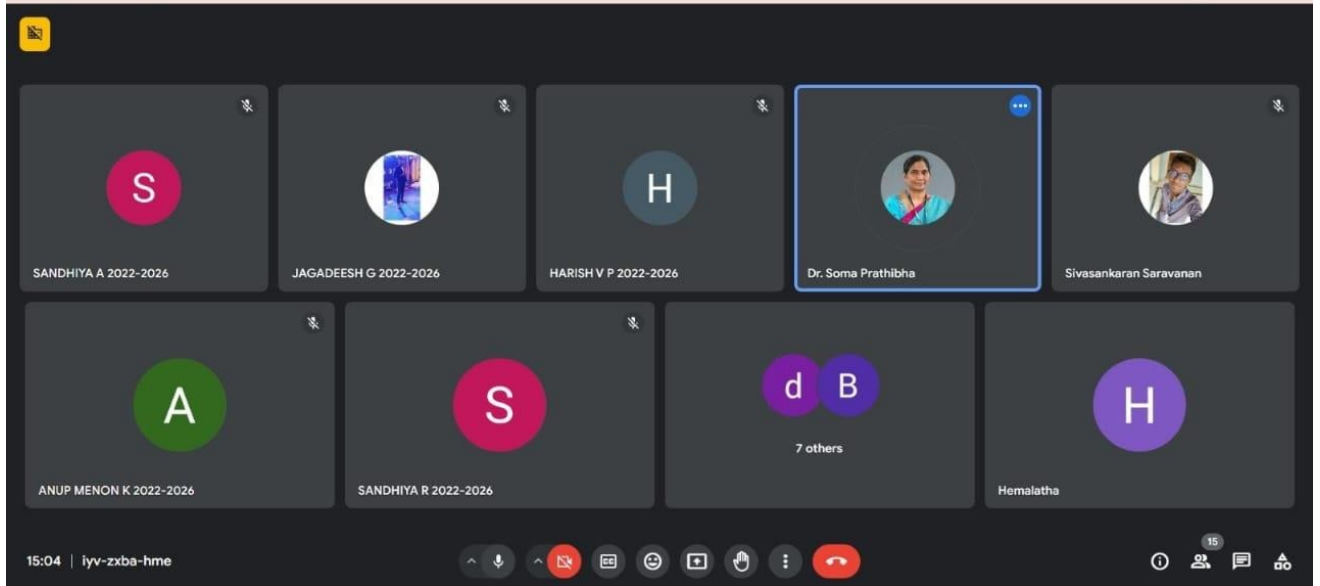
S

SANDHIYA A 2022-2026

JAGADEESH G 2022-2026

H

HARISH V P 2022-2026

Dr. Soma Prathibha

Sivasankaran Saravanan

A

ANUP MENON K 2022-2026

S

SANDHIYA R 2022-2026

d B

7 others

H

Hemalatha

15:04 | iyv-zxba-hme

15